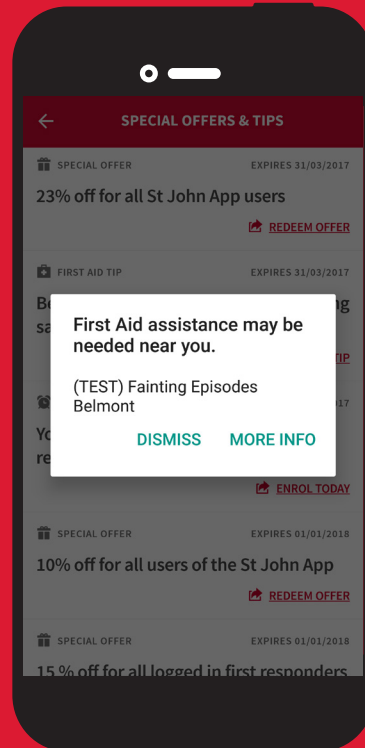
SPECIAL OFFERS & TIPS

SPECIAL OFFER
EXPIRES 31/03/2017
23% off for all St John App users
REDEEM OFFER

FIRST AID TIP
EXPIRES 31/03/2017
Be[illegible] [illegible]g
sa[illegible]
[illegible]TIP

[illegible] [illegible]017
Yo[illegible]
re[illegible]
ENROL TODAY

First Aid assistance may be needed near you.

(TEST) Fainting Episodes Belmont

DISMISS MORE INFO

SPECIAL OFFER
EXPIRES 01/01/2018
10% off for all users of the St John App
REDEEM OFFER

SPECIAL OFFER
EXPIRES 01/01/2018
15 % off for all logged in first responders